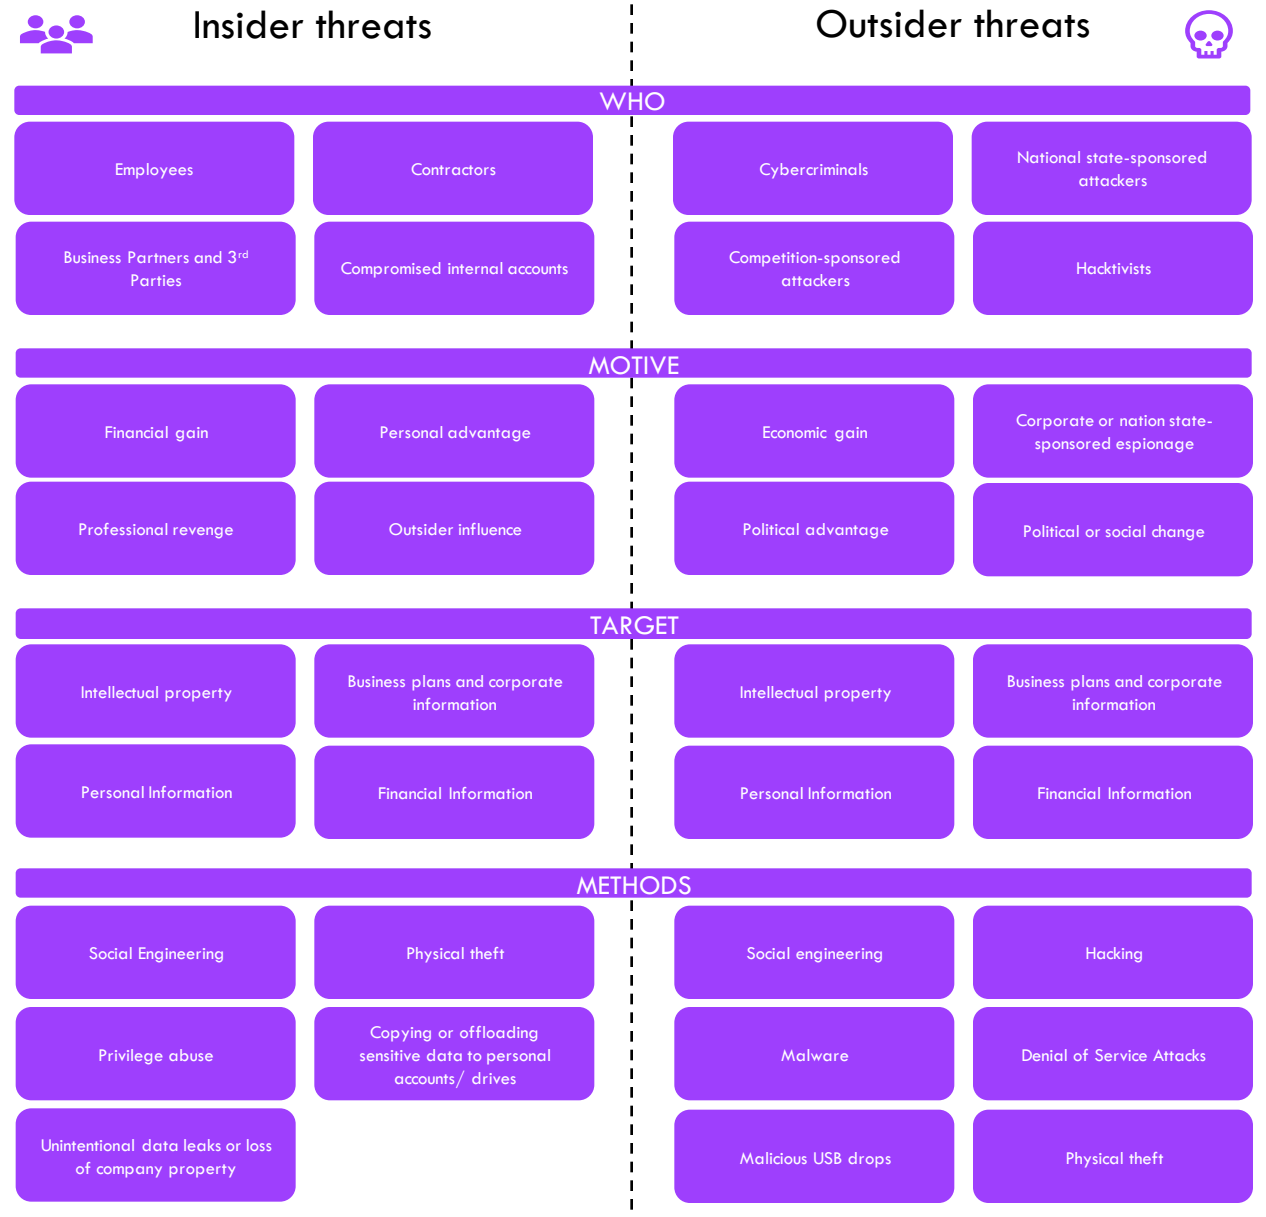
Insider threats

Outsider threats

WHO

Employees

Contractors

Business Partners and 3$^{rd}$ Parties

Compromised internal accounts

Cybercriminals

National state-sponsored attackers

Competition-sponsored attackers

Hacktivists

MOTIVE

Financial gain

Personal advantage

Professional revenge

Outsider influence

Economic gain

Corporate or nation state-sponsored espionage

Political advantage

Political or social change

TARGET

Intellectual property

Business plans and corporate information

Personal Information

Financial Information

Intellectual property

Business plans and corporate information

Personal Information

Financial Information

METHODS

Social Engineering

Physical theft

Privilege abuse

Copying or offloading sensitive data to personal accounts/ drives

Unintentional data leaks or loss of company property

Social engineering

Hacking

Malware

Denial of Service Attacks

Malicious USB drops

Physical theft